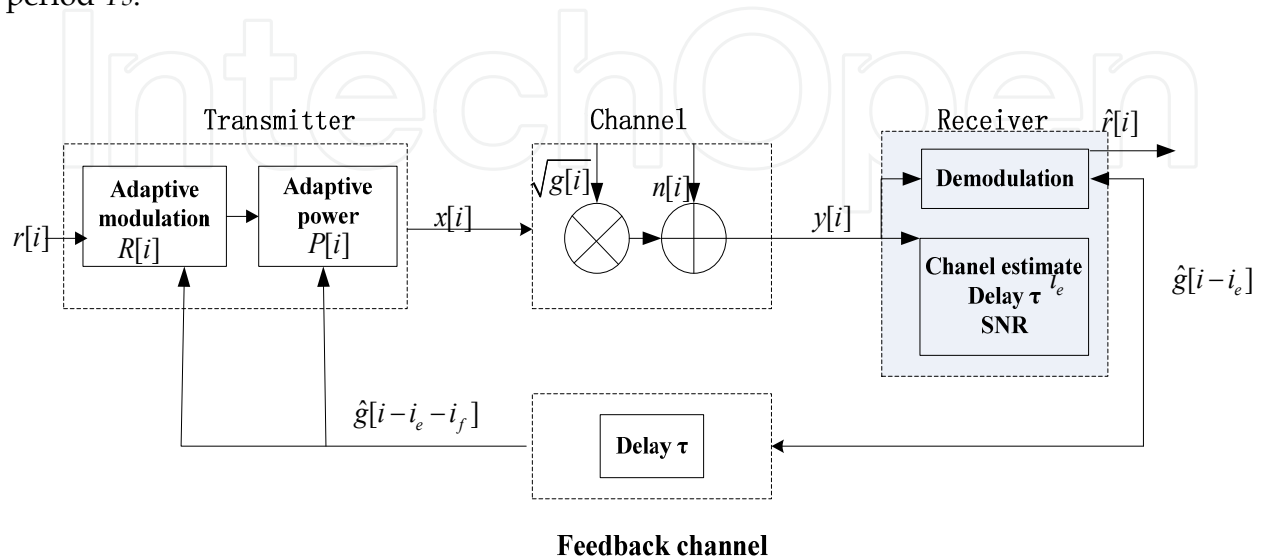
period Ts.

IntechOpen

Transmitter

Channel

Receiver

$\hat{r}[i]$

Adaptive modulation $R[i]$

Adaptive power $P[i]$

$r[i]$

$x[i]$

$\sqrt{g[i]}$

$n[i]$

$y[i]$

Demodulation

Chanel estimate Delay $\tau$ $i_e$ SNR

$\hat{g}[i-i_e]$

$\hat{g}[i-i_e-i_f]$

Delay $\tau$

Feedback channel